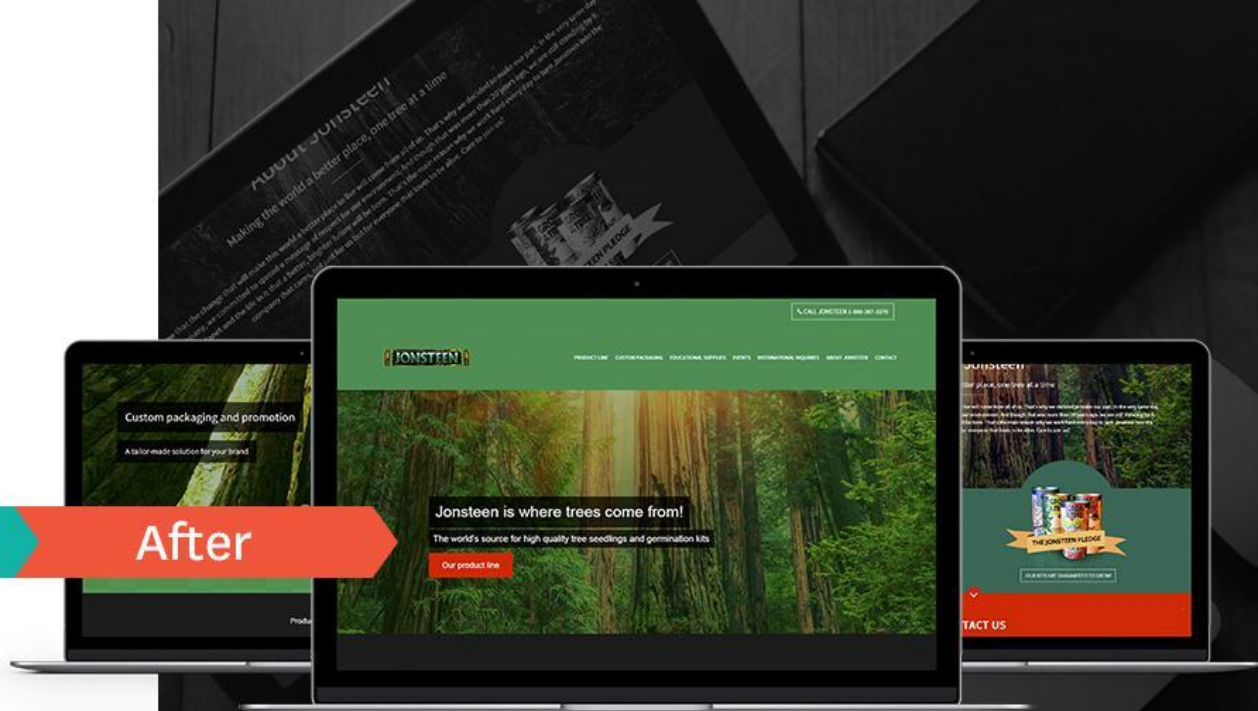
About Jonsteen

Making the world a better place, one tree at a time

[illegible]

After

Custom packaging and promotion

A tailor-made solution for your brand

Produ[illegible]

CALL JONSTEEN 1-888-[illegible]

JONSTEEN

PRODUCT LINE CUSTOM PACKAGING EDUCATIONAL SUPPLIES EVENTS INTERNATIONAL INQUIRIES ABOUT JONSTEEN CONTACT

Jonsteen is where trees come from!

The world's source for high quality tree seedlings and germination kits

Our product line

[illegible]onsteen

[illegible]ter place, one tree at a time

THE JONSTEEN PLEDGE

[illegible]

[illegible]TACT US